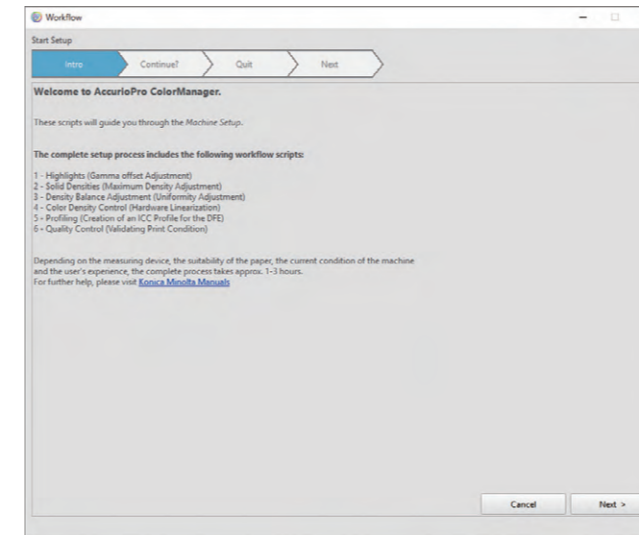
Workflow

Start Setup

Intro

Continue?

Quit

Next

Welcome to AccurioPro ColorManager.

These scripts will guide you through the Machine Setup.

The complete setup process includes the following workflow scripts:

1 - Highlights (Gamma offset Adjustment)
2 - Solid Densities (Maximum Density Adjustment)
3 - Density Balance Adjustment (Uniformity Adjustment)
4 - Color Density Control (Hardware Linearization)
5 - Profiling (Creation of an ICC Profile for the DFE)
6 - Quality Control (Validating Print Condition)

Depending on the measuring device, the suitability of the paper, the current condition of the machine and the user's experience, the complete process takes approx. 1-3 hours.
For further help, please visit Konica Minolta Manuals

Cancel

Next >